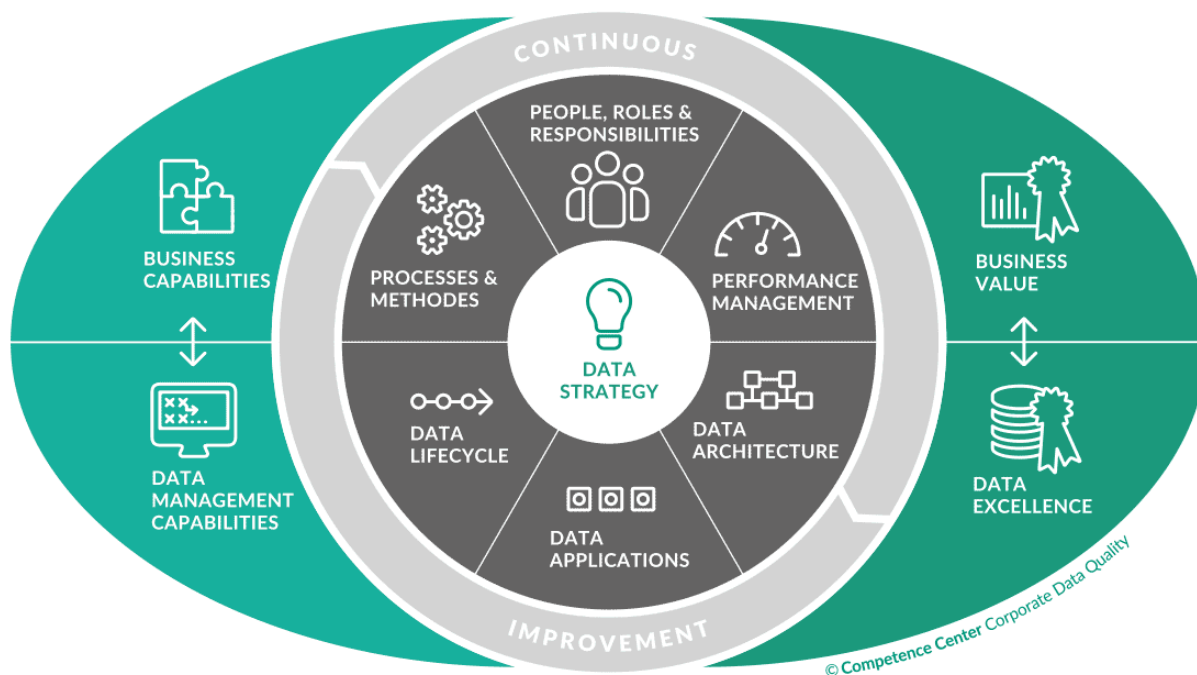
CONTINUOUS

BUSINESS CAPABILITIES

DATA MANAGEMENT CAPABILITIES

PEOPLE, ROLES & RESPONSIBILITIES

PROCESSES & METHODES

PERFORMANCE MANAGEMENT

DATA STRATEGY

DATA LIFECYCLE

DATA ARCHITECTURE

DATA APPLICATIONS

BUSINESS VALUE

DATA EXCELLENCE

IMPROVEMENT

© Competence Center Corporate Data Quality